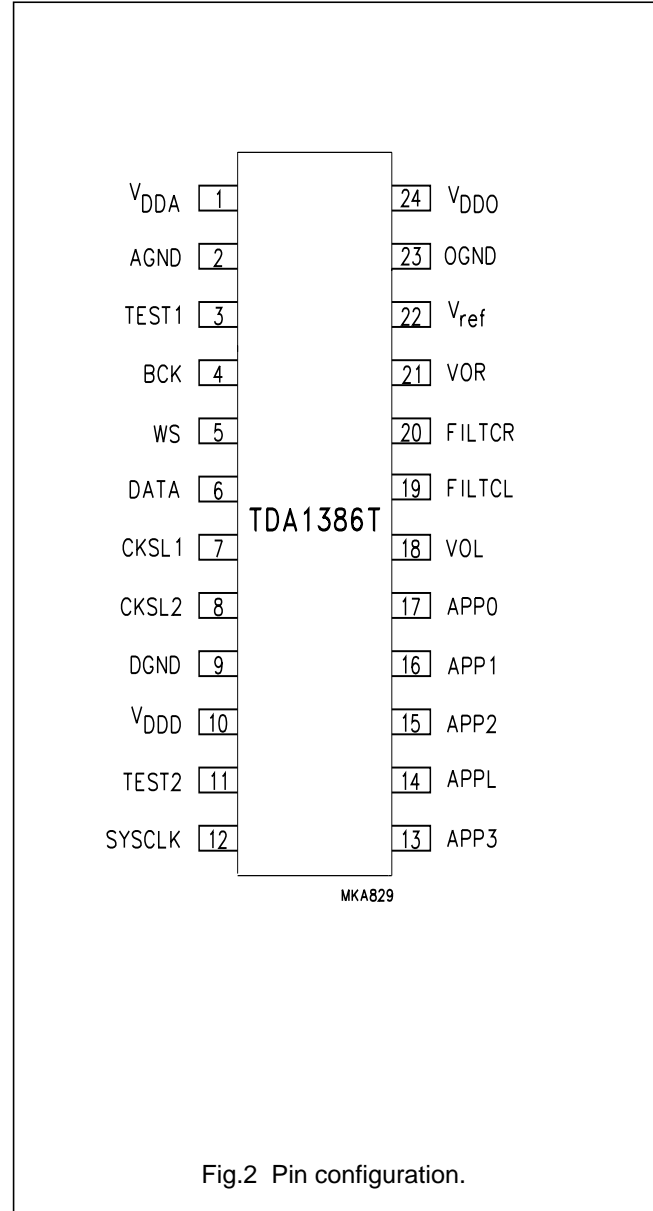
$V_{DDA}$ 1
AGND 2
TEST1 3
BCK 4
WS 5
DATA 6
CKSL1 7
CKSL2 8
DGND 9
$V_{DDD}$ 10
TEST2 11
SYSCLK 12

TDA1386T

24 $V_{DDO}$
23 OGND
22 $V_{ref}$
21 VOR
20 FILTCR
19 FILTCL
18 VOL
17 APP0
16 APP1
15 APP2
14 APPL
13 APP3

MKA829

Fig.2 Pin configuration.